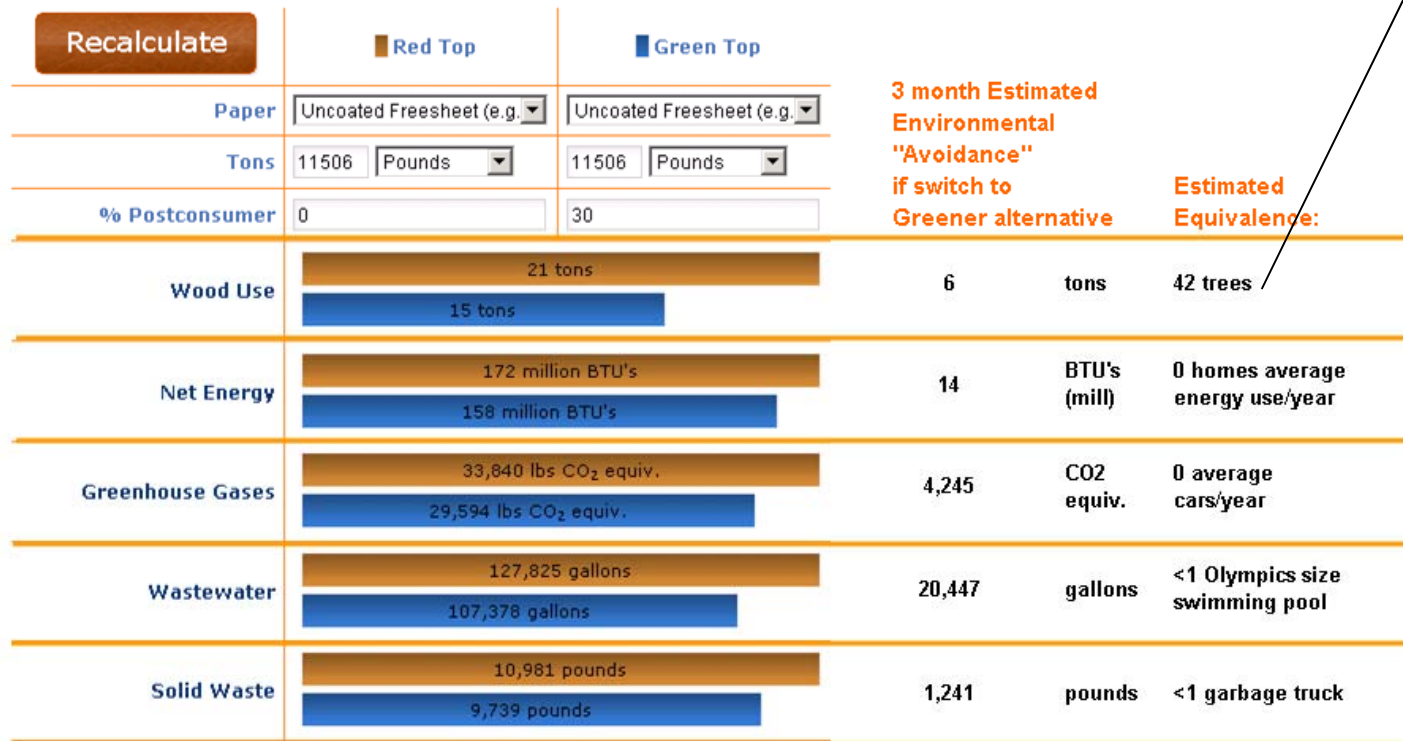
Recalculate

| | Red Top | Green Top |
|---|---|---|
| Paper | Uncoated Freesheet (e.g. | Uncoated Freesheet (e.g. |
| Tons | 11506 Pounds | 11506 Pounds |
| % Postconsumer | 0 | 30 |

3 month Estimated Environmental "Avoidance" if switch to Greener alternative

Estimated Equivalence:

| | Red Top | Green Top | Avoidance | Unit | Equivalence |
|---|---|---|---|---|---|
| Wood Use | 21 tons | 15 tons | 6 | tons | 42 trees |
| Net Energy | 172 million BTU's | 158 million BTU's | 14 | BTU's (mill) | 0 homes average energy use/year |
| Greenhouse Gases | 33,840 lbs $CO_2$ equiv. | 29,594 lbs $CO_2$ equiv. | 4,245 | CO2 equiv. | 0 average cars/year |
| Wastewater | 127,825 gallons | 107,378 gallons | 20,447 | gallons | <1 Olympics size swimming pool |
| Solid Waste | 10,981 pounds | 9,739 pounds | 1,241 | pounds | <1 garbage truck |